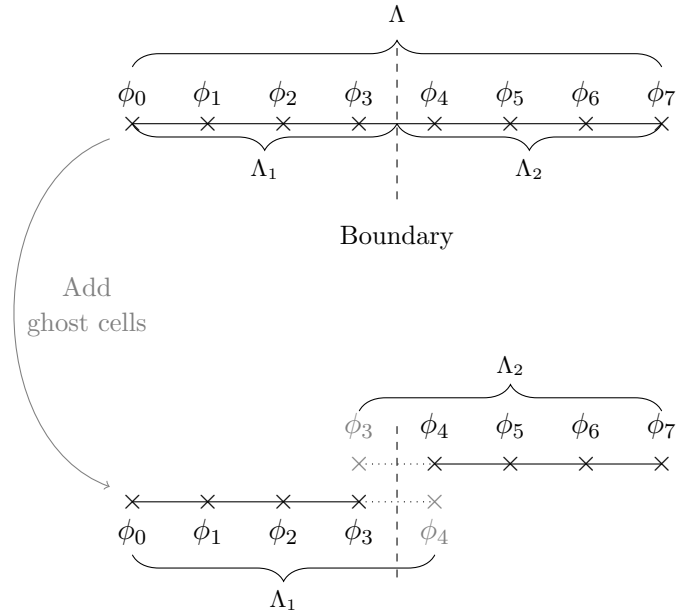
$\Lambda$

$\phi_0$ $\phi_1$ $\phi_2$ $\phi_3$ $\phi_4$ $\phi_5$ $\phi_6$ $\phi_7$

$\Lambda_1$ $\Lambda_2$

Boundary

Add ghost cells

$\Lambda_2$

$\phi_3$ $\phi_4$ $\phi_5$ $\phi_6$ $\phi_7$

$\phi_0$ $\phi_1$ $\phi_2$ $\phi_3$ $\phi_4$

$\Lambda_1$